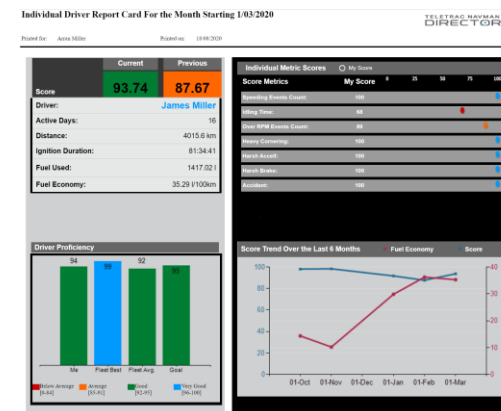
Individual Driver Report Card For the Month Starting 1/03/2020

TELETRAC NAVMAN DIRECTOR

Printed for: Aeron Miller Printed on: 18/08/2020

| | Current | Previous |
|---|---|---|
| Score | 93.74 | 87.67 |

| | |
|---|---|
| Driver: | James Miller |
| Active Days: | 16 |
| Distance: | 4015.6 km |
| Ignition Duration: | 81:34:41 |
| Fuel Used: | 1417.02 l |
| Fuel Economy: | 35.29 l/100km |

Individual Metric Scores ○ My Score

| Score Metrics | My Score | 0 | 25 | 50 | 75 | 100 |
|---|---|---|---|---|---|---|
| Speeding Events Count: | 100 | | | | | |
| Idling Time: | 68 | | | | | |
| Over RPM Events Count: | 99 | | | | | |
| Heavy Cornering: | 100 | | | | | |
| Harsh Accel: | 100 | | | | | |
| Harsh Brake: | 100 | | | | | |
| Accident: | 100 | | | | | |

Driver Proficiency

94 99 92 95

Me Fleet Best Fleet Avg. Goal

Below Average [0-84] Average [85-91] Good [92-95] Very Good [96-100]

Score Trend Over the Last 6 Months Fuel Economy Score

100 80 60 40 20 0

40 30 20 10 0

01-Oct 01-Nov 01-Dec 01-Jan 01-Feb 01-Mar